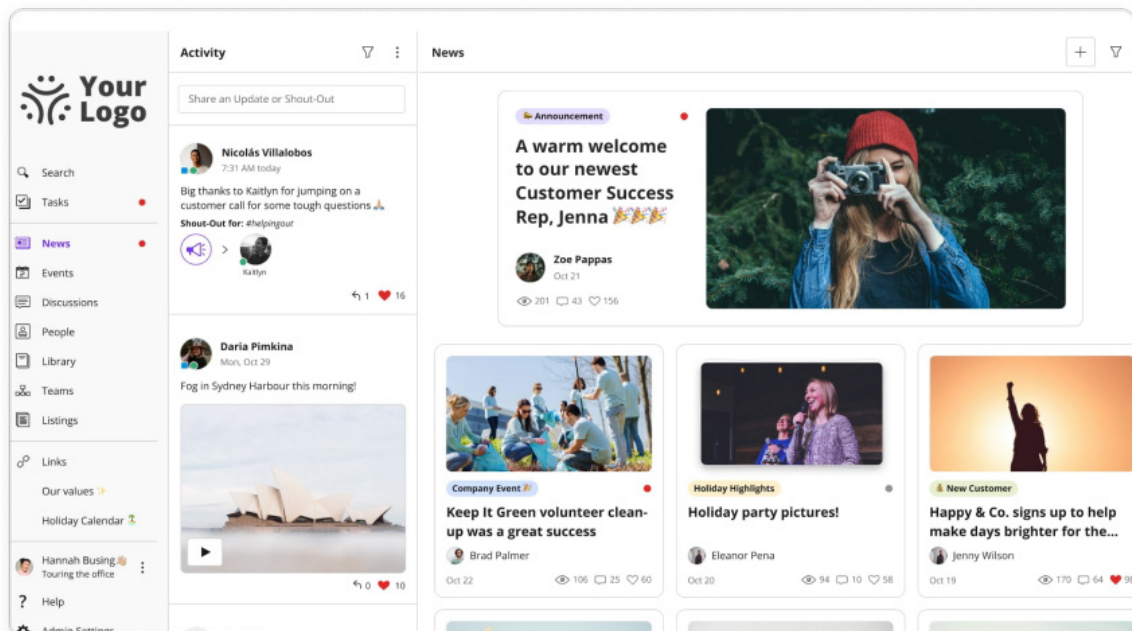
Your Logo

Search
Tasks
News
Events
Discussions
People
Library
Teams
Listings
Links
Our values ✨
Holiday Calendar
Hannah Busing👋
Touring the office
Help
Admin Settings

Activity

Share an Update or Shout-Out

Nicolás Villalobos
7:31 AM today
Big thanks to Kaitlyn for jumping on a customer call for some tough questions 🙏
Shout-Out for: #helpingout
Kaitlyn
1 16

Daria Pimkina
Mon, Oct 29
Fog in Sydney Harbour this morning!
0 10

News

Announcement
A warm welcome to our newest Customer Success Rep, Jenna 🎉🎉
Zoe Pappas
Oct 21
201 43 156

Company Event 🎉
Keep It Green volunteer clean-up was a great success
Brad Palmer
Oct 22
106 25 60

Holiday Highlights
Holiday party pictures!
Eleanor Pena
Oct 20
94 10 58

New Customer
Happy & Co. signs up to help make days brighter for the...
Jenny Wilson
Oct 19
170 64